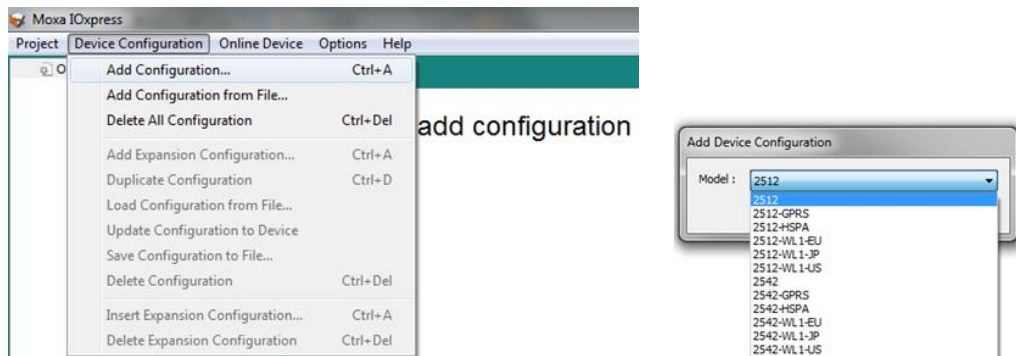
Moxa IOxpress

Project | Device Configuration | Online Device | Options | Help

O

Add Configuration... Ctrl+A
Add Configuration from File...
Delete All Configuration Ctrl+Del
Add Expansion Configuration... Ctrl+A
Duplicate Configuration Ctrl+D
Load Configuration from File...
Update Configuration to Device
Save Configuration to File...
Delete Configuration Ctrl+Del
Insert Expansion Configuration... Ctrl+A
Delete Expansion Configuration Ctrl+Del

add configuration

Add Device Configuration

Model : 2512

2512
2512-GPRS
2512-HSPA
2512-WL1-EU
2512-WL1-JP
2512-WL1-US
2542
2542-GPRS
2542-HSPA
2542-WL1-EU
2542-WL1-JP
2542-WL1-US